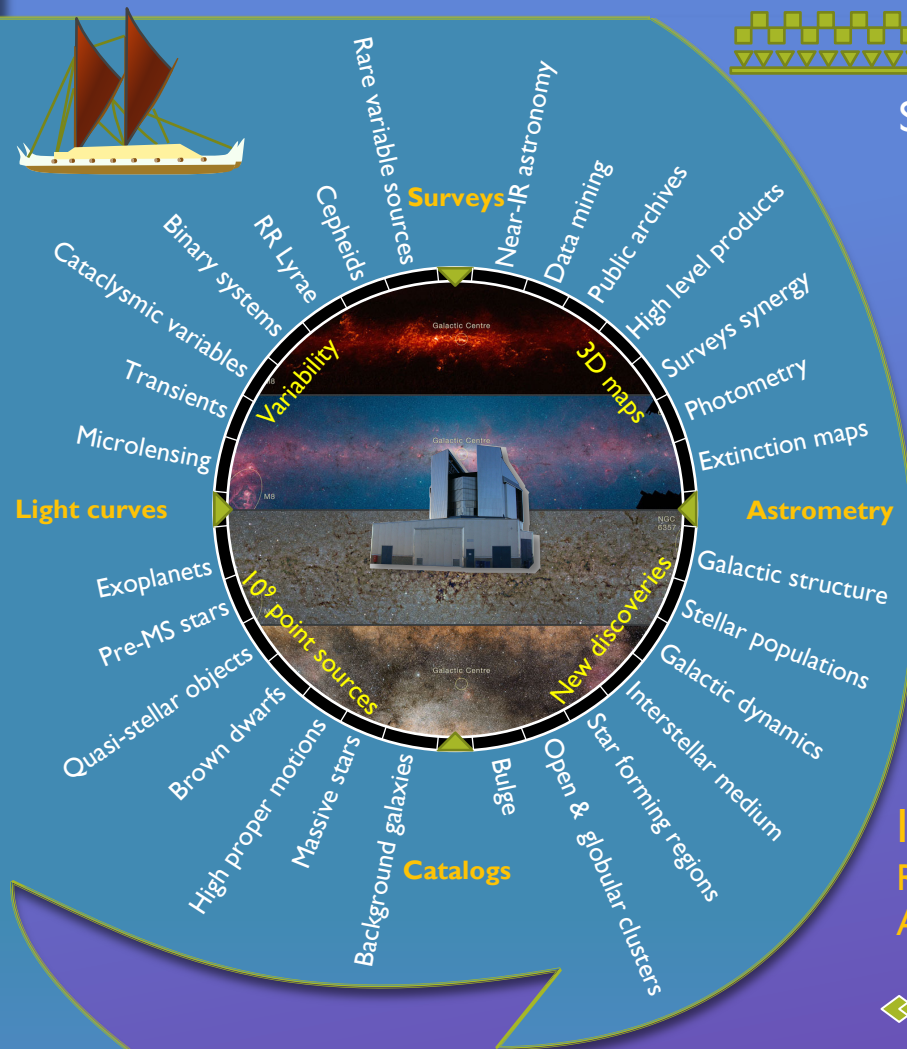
Surveys

Rare variable sources
Near-IR astronomy
Data mining
Public archives
High level products
Surveys synergy
Photometry
Extinction maps

Astrometry

Galactic structure
Stellar populations
Galactic dynamics
Interstellar medium
Star forming regions
Open & globular clusters
Bulge

Catalogs

Background galaxies
Massive stars
High proper motions
Brown dwarfs
Quasi-stellar objects
Pre-MS stars
Exoplanets

Light curves

Microlensing
Transients
Cataclysmic variables
Binary systems
RR Lyrae
Cepheids

Variability
3D maps
New discoveries
$10^9$ point sources

Galactic Centre
Galactic Centre
Galactic Centre
M8
M8
NGC 6357

S
I
F
A